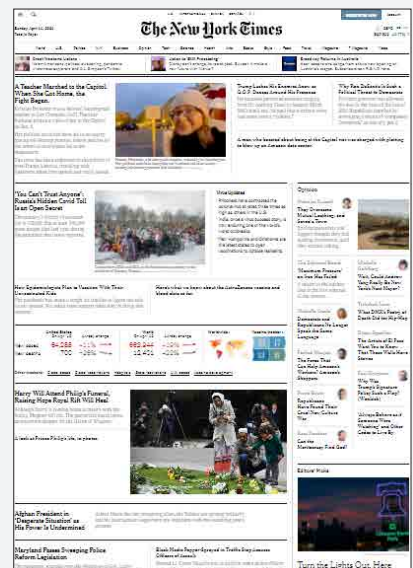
The New York Times

A Teacher Marched to the Capitol. When She Got Home, the Fight Began.

‘You Can’t Trust Anyone’: Russia’s Hidden Covid Toll Is an Open Secret

Harry Will Attend Philip’s Funeral, Raising Hope Royal Rift Will Heal

Afghan President in ‘Desperate Situation’ as His Power Is Undermined

Maryland Passes Sweeping Police Reform Legislation

Opinion

Editors’ Picks

Turn the Lights Out. Here

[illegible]